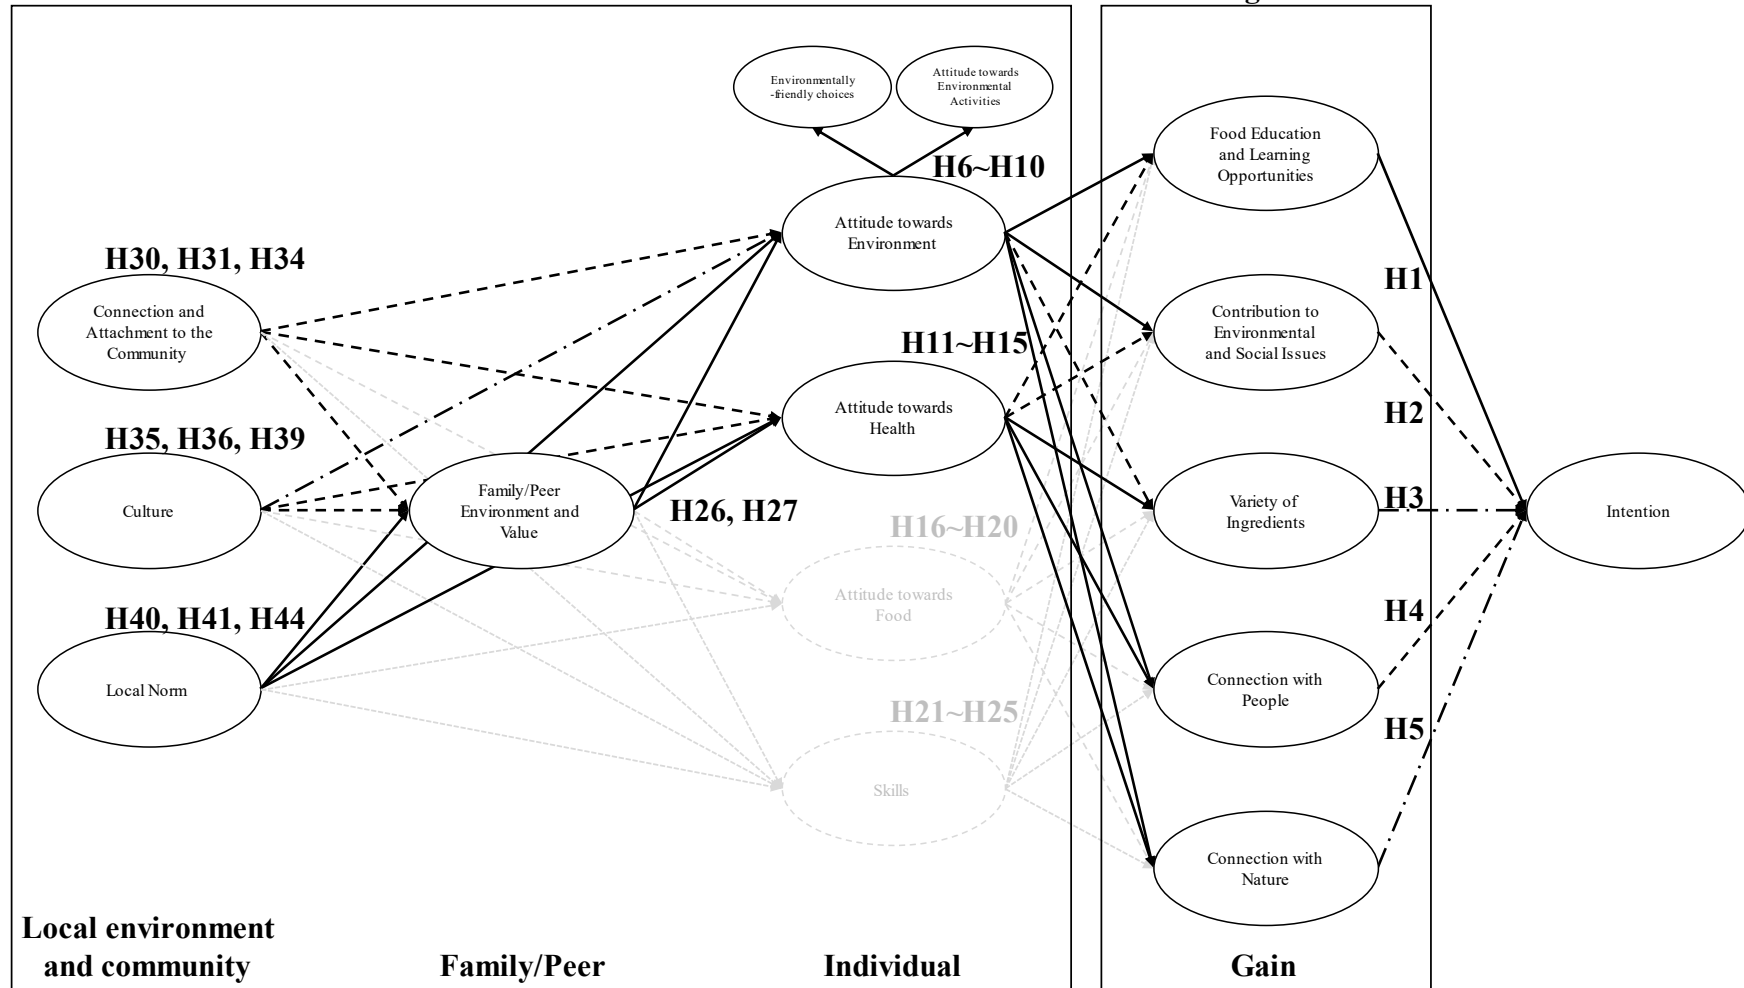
Environmentally -friendly choices

Attitude towards Environmental Activities

H6~H10

Food Education and Learning Opportunities

Attitude towards Environment

H30, H31, H34

H1

Connection and Attachment to the Community

Contribution to Environmental and Social Issues

H11~H15

Attitude towards Health

H2

H35, H36, H39

Culture

Family/Peer Environment and Value

H26, H27

Variety of Ingredients

H3

Intention

H16~H20

Attitude towards Food

H40, H41, H44

H4

Local Norm

Connection with People

H21~H25

H5

Skills

Connection with Nature

Local environment and community

Family/Peer

Individual

Gain